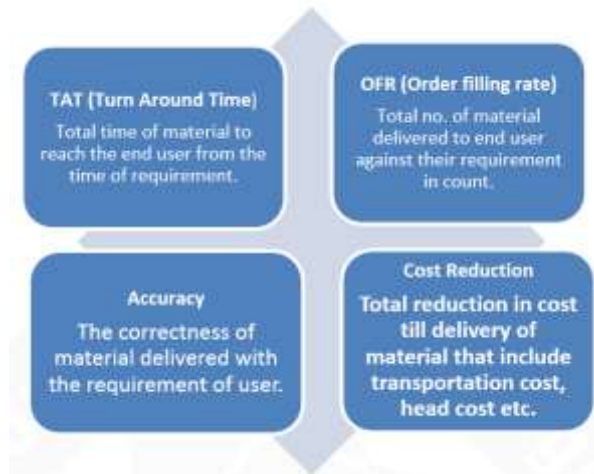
TAT (Turn Around Time)
Total time of material to reach the end user from the time of requirement.

OFR (Order filling rate)
Total no. of material delivered to end user against their requirement in count.

Accuracy
The correctness of material delivered with the requirement of user.

Cost Reduction
Total reduction in cost till delivery of material that include transportation cost, head cost etc.